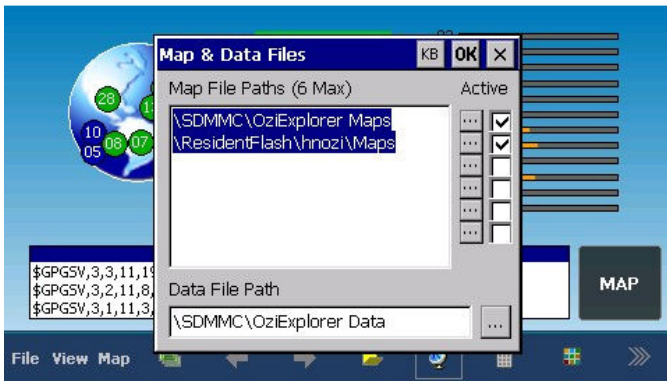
Map & Data Files
KB OK ×
Map File Paths (6 Max)
Active
\SDMMC\OziExplorer Maps
\ResidentFlash\hnozi\Maps
...
...
...
...
...
...
Data File Path
\SDMMC\OziExplorer Data
...
28
10
05
08
07
$GPGSV,3,3,11,19
$GPGSV,3,2,11,8,
$GPGSV,3,1,11,3,
MAP
File View Map